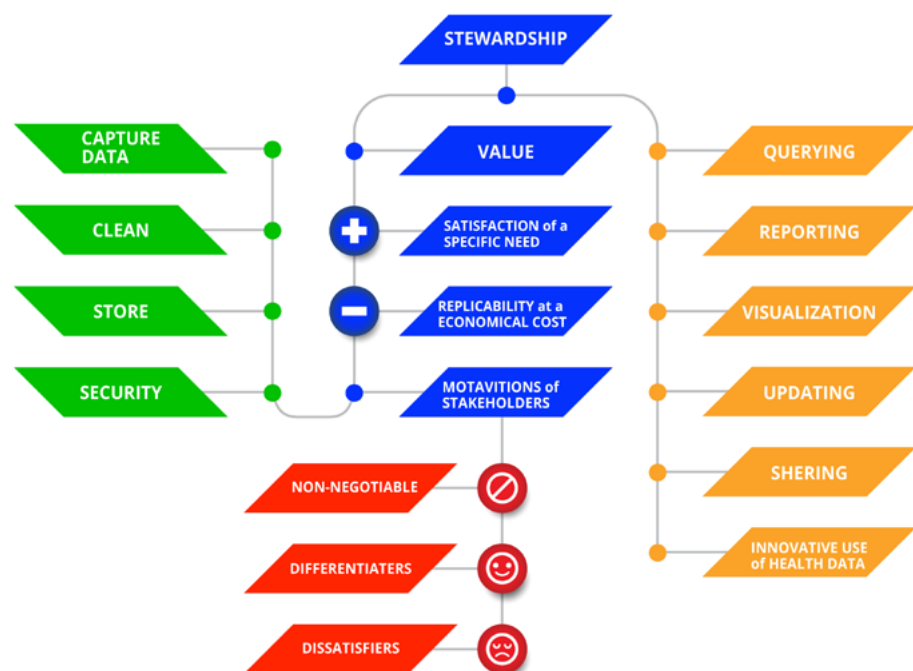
STEWARDSHIP

CAPTURE DATA

CLEAN

STORE

SECURITY

VALUE

SATISFACTION of a SPECIFIC NEED

REPLICABILITY at a ECONOMICAL COST

MOTAVITIONS of STAKEHOLDERS

QUERYING

REPORTING

VISUALIZATION

UPDATING

SHERING

INNOVATIVE USE of HEALTH DATA

NON-NEGOTIABLE

DIFFERENTIATERS

DISSATISFIERS